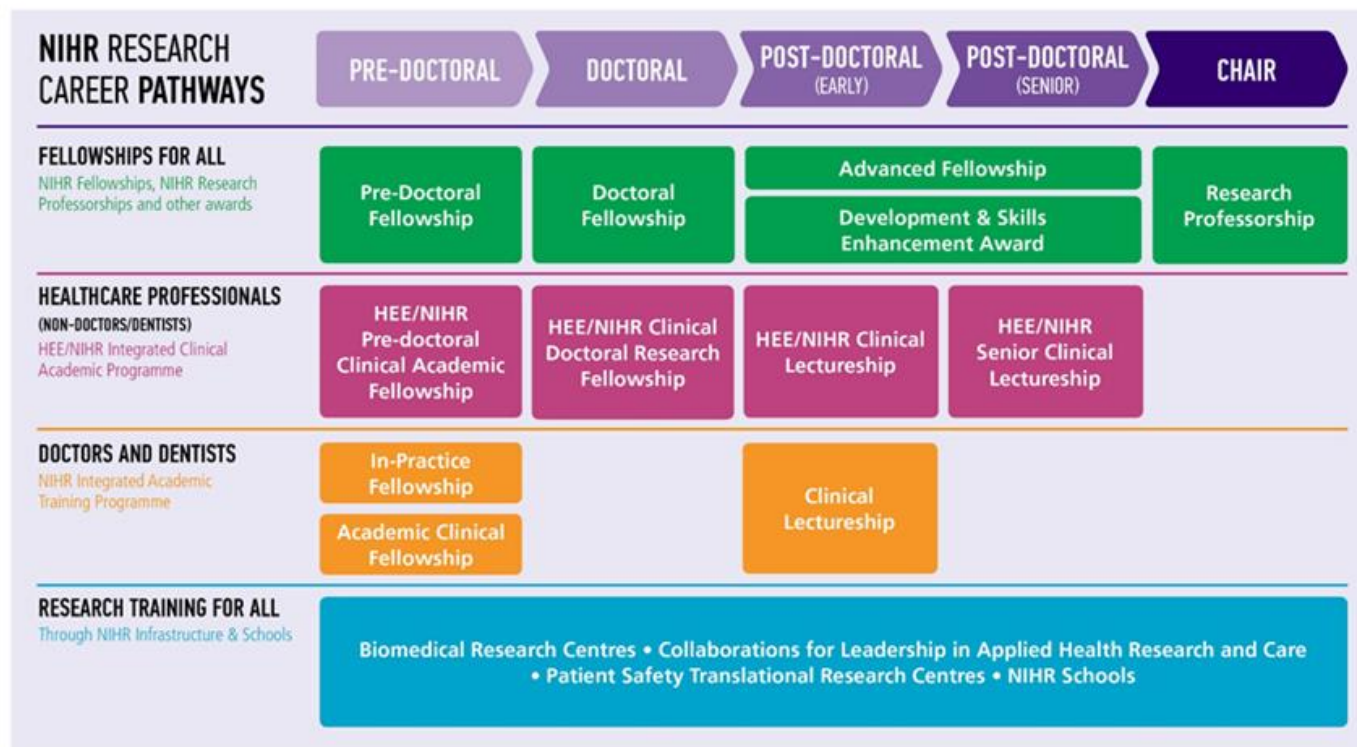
NIHR RESEARCH CAREER PATHWAYS

PRE-DOCTORAL

DOCTORAL

POST-DOCTORAL (EARLY)

POST-DOCTORAL (SENIOR)

CHAIR

FELLOWSHIPS FOR ALL
NIHR Fellowships, NIHR Research Professorships and other awards

Pre-Doctoral Fellowship

Doctoral Fellowship

Advanced Fellowship

Development & Skills Enhancement Award

Research Professorship

HEALTHCARE PROFESSIONALS
(NON-DOCTORS/DENTISTS)
HEE/NIHR Integrated Clinical Academic Programme

HEE/NIHR Pre-doctoral Clinical Academic Fellowship

HEE/NIHR Clinical Doctoral Research Fellowship

HEE/NIHR Clinical Lectureship

HEE/NIHR Senior Clinical Lectureship

DOCTORS AND DENTISTS
NIHR Integrated Academic Training Programme

In-Practice Fellowship

Academic Clinical Fellowship

Clinical Lectureship

RESEARCH TRAINING FOR ALL
Through NIHR Infrastructure & Schools

Biomedical Research Centres • Collaborations for Leadership in Applied Health Research and Care • Patient Safety Translational Research Centres • NIHR Schools